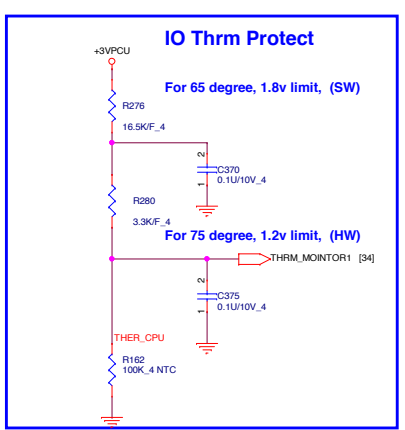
IO Thrm Protect

+3VPCU

For 65 degree, 1.8v limit, (SW)

R276
16.5K/F_4

2
C370
0.1U/10V_4
1

R280
3.3K/F_4

For 75 degree, 1.2v limit, (HW)

THRM_MOINTOR1 [34]

2
C375
0.1U/10V_4
1

THER_CPU

R162
100K_4 NTC